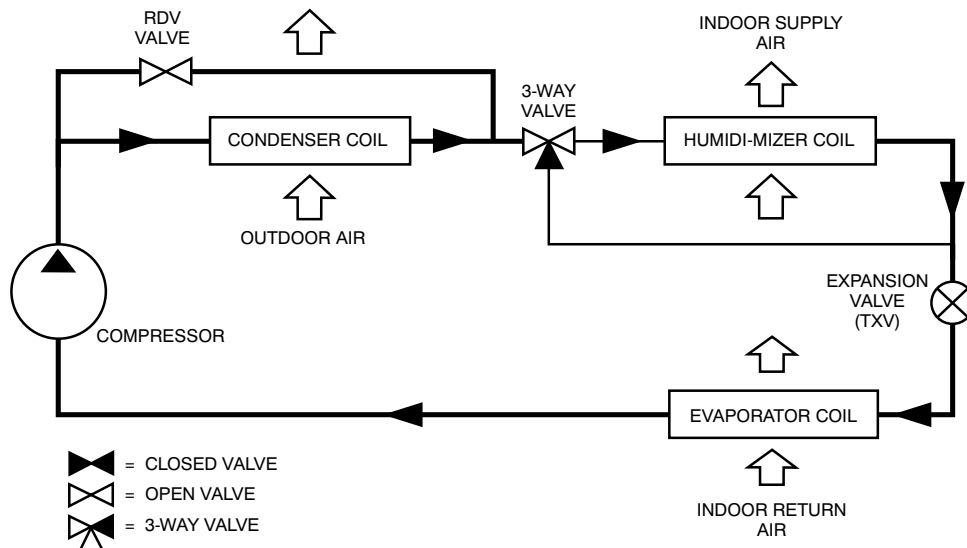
RDV VALVE

INDOOR SUPPLY AIR

3-WAY VALVE

CONDENSER COIL

HUMIDI-MIZER COIL

OUTDOOR AIR

EXPANSION VALVE (TXV)

COMPRESSOR

EVAPORATOR COIL

= CLOSED VALVE

= OPEN VALVE

= 3-WAY VALVE

INDOOR RETURN AIR